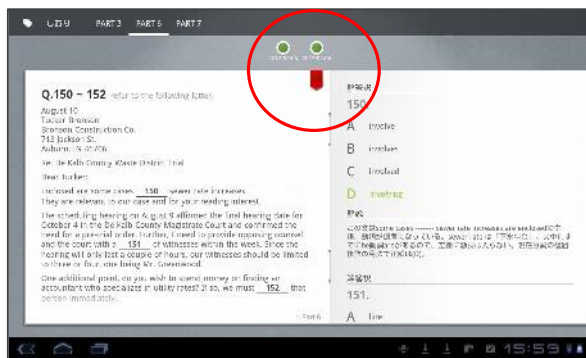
PART 5 PART 6 PART 7

Q.150 ~ 152 refer to the following letter.

August 10
Tucker Branson
Branson Construction Co.
712 Jackson St.
Auburn, IN 02705

Re: De Kalb County Waste District Trial

Dear Tucker:

Enclosed are some cases ___150___ sewer rate increases. They are relevant to our case and for your reading interest.

The scheduling hearing on August 9 affirmed the final hearing date for October 4 in the De Kalb County Magistrate Court and confirmed the need for a pretrial order. Further, I need to provide opposing counsel and the court with a ___151___ of witnesses within the week. Since the hearing will only last a couple of hours, our witnesses should be limited to three or four, one being Mr. Greenwood.

One additional point, do you wish to spend money on finding an accountant who specializes in utility rates? If so, we must ___152___ that person immediately.

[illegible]

150.

A involve

B involves

C involved

D involving

151.

A line

15:59